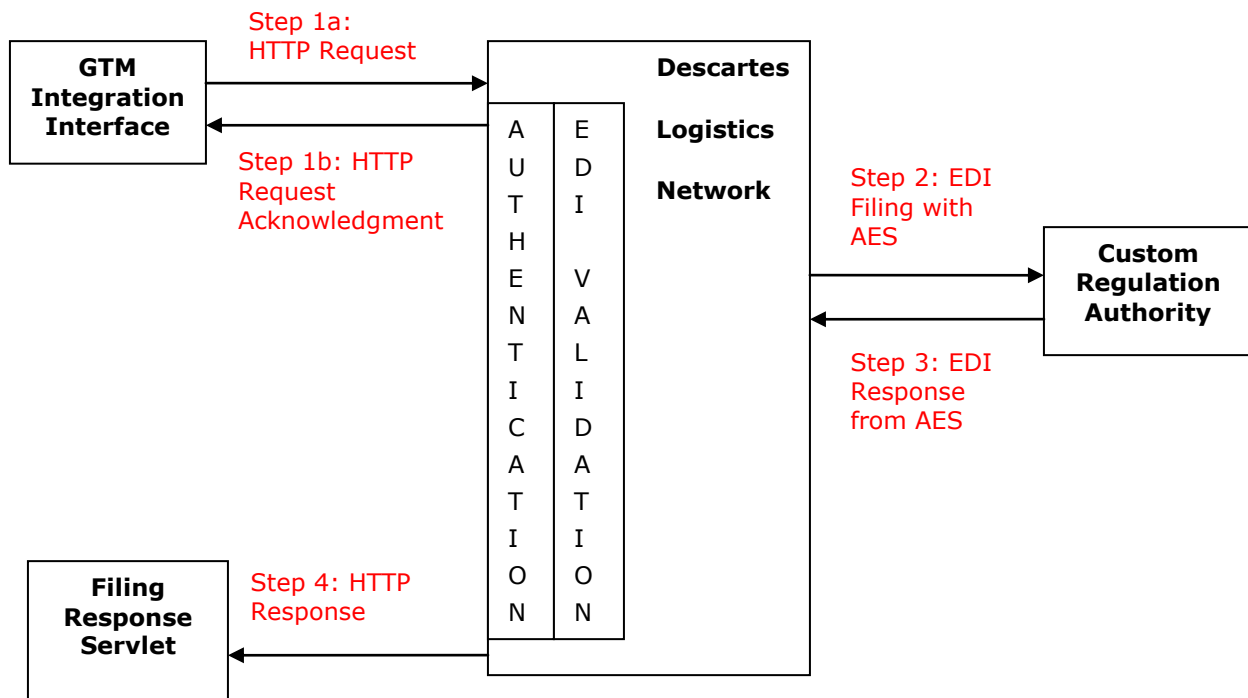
GTM Integration Interface

Step 1a: HTTP Request

Step 1b: HTTP Request Acknowledgment

Descartes

Logistics

Network

AUTHENTICATION

EDI VALIDATION

Step 2: EDI Filing with AES

Custom Regulation Authority

Step 3: EDI Response from AES

Filing Response Servlet

Step 4: HTTP Response